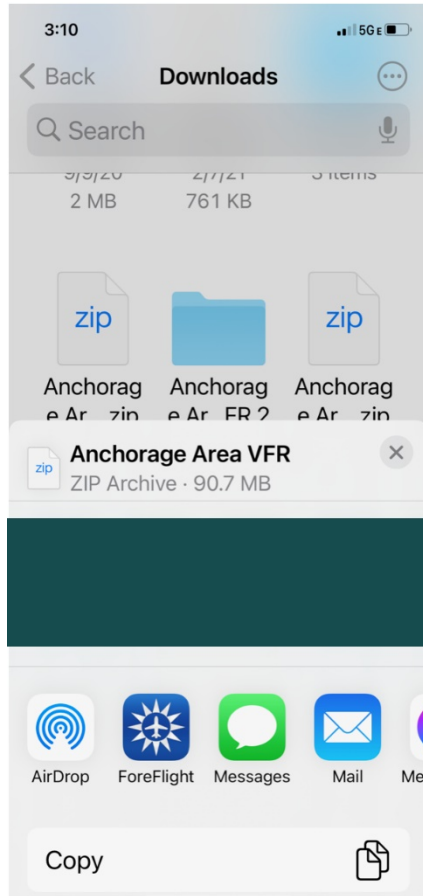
3:10

5GE

Back

Downloads

Search

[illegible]
2 MB

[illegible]
761 KB

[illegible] items

zip

zip

Anchorag
e Ar...zip

Anchorag
e Ar...FR 2

Anchorag
e Ar...zip

zip

Anchorage Area VFR

ZIP Archive · 90.7 MB

AirDrop

ForeFlight

Messages

Mail

Me

Copy